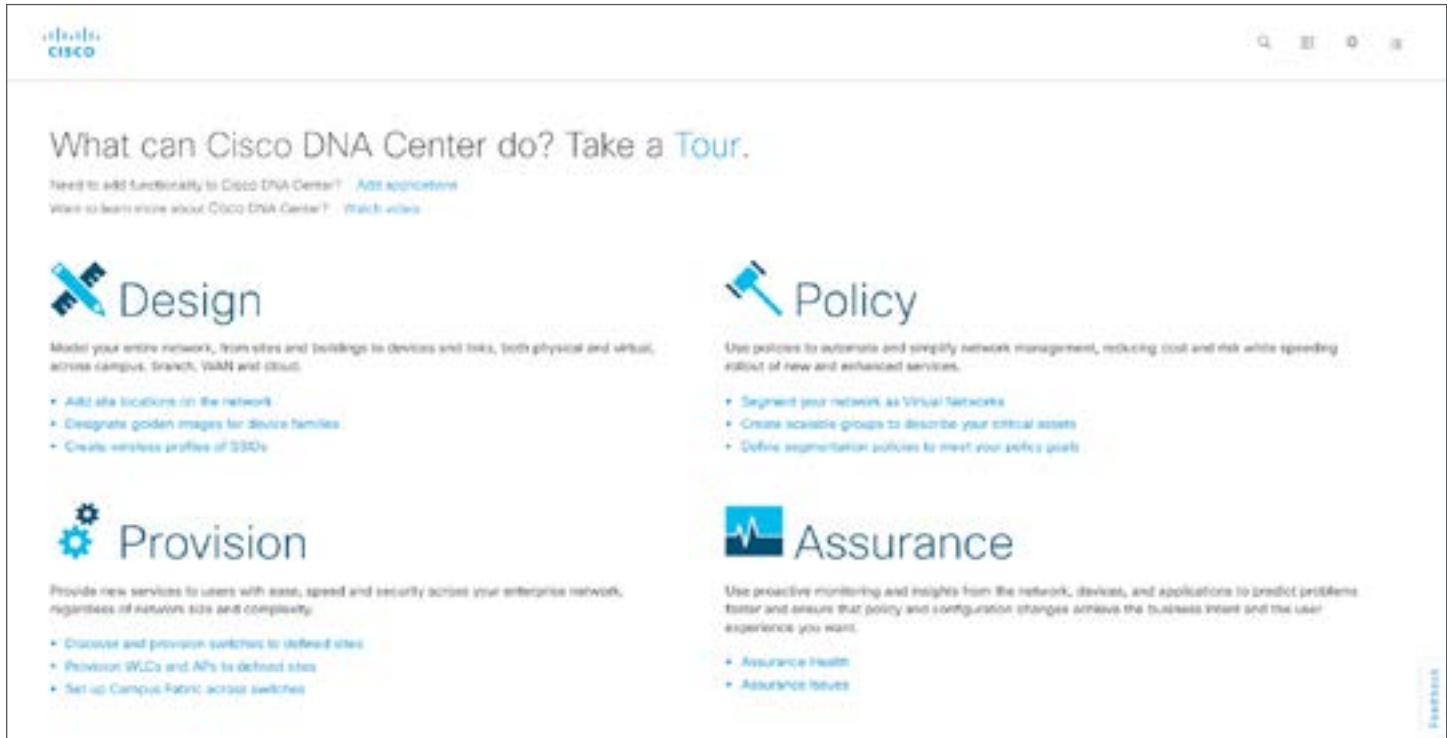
cisco

What can Cisco DNA Center do? Take a Tour.

Need to add functionality to Cisco DNA Center? Add applications
Want to learn more about Cisco DNA Center? Watch video

Design

Model your entire network, from sites and buildings to devices and links, both physical and virtual, across campus, branch, WAN and cloud.

• Add site locations on the network
• Designate golden images for device families
• Create wireless profiles of SSIDs

Policy

Use policies to automate and simplify network management, reducing cost and risk while speeding rollout of new and enhanced services.

• Segment your network as Virtual Networks
• Create scalable groups to describe your critical assets
• Define segmentation policies to meet your policy goals

Provision

Provide new services to users with ease, speed and security across your enterprise network, regardless of network size and complexity.

• Discover and provision switches to defined sites
• Provision WLCs and APs to defined sites
• Set up Campus Fabric across switches

Assurance

Use proactive monitoring and insights from the network, devices, and applications to predict problems faster and ensure that policy and configuration changes achieve the business intent and the user experience you want.

• Assurance Health
• Assurance Issues

Feedback